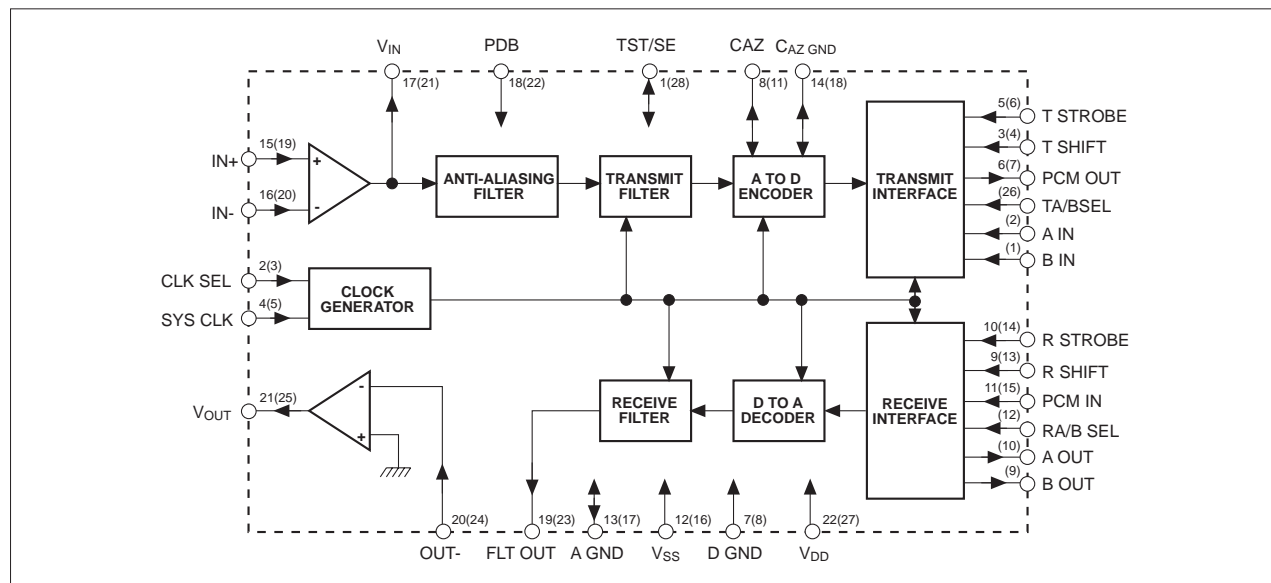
$V_{IN}$ PDB TST/SE CAZ $C_{AZ\ GND}$

17(21) 18(22) 1(28) 8(11) 14(18)

15(19)
IN+

16(20)
IN-

+
-

ANTI-ALIASING FILTER

TRANSMIT FILTER

A TO D ENCODER

TRANSMIT INTERFACE

5(6) T STROBE
3(4) T SHIFT
6(7) PCM OUT
(26) TA/BSEL
(2) A IN
(1) B IN

2(3)
CLK SEL
4(5)
SYS CLK

CLOCK GENERATOR

10(14) R STROBE
9(13) R SHIFT
11(15) PCM IN
(12) RA/B SEL
(10) A OUT
(9) B OUT

21(25)
$V_{OUT}$

-
+

RECEIVE FILTER

D TO A DECODER

RECEIVE INTERFACE

20(24) 19(23) 13(17) 12(16) 7(8) 22(27)

OUT- FLT OUT A GND $V_{SS}$ D GND $V_{DD}$